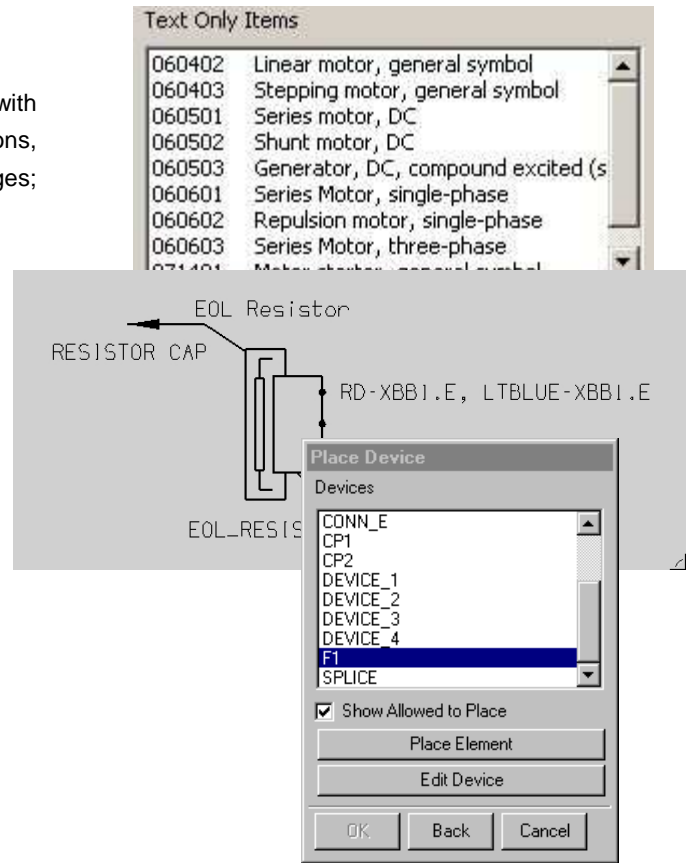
with
ons,
ges;

Text Only Items

| | |
|---|---|
| 060402 | Linear motor, general symbol |
| 060403 | Stepping motor, general symbol |
| 060501 | Series motor, DC |
| 060502 | Shunt motor, DC |
| 060503 | Generator, DC, compound excited (s |
| 060601 | Series Motor, single-phase |
| 060602 | Repulsion motor, single-phase |
| 060603 | Series Motor, three-phase |
| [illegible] | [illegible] |

EOL Resistor

RESISTOR CAP

RD-XBB1.E, LTBLUE-XBB1.E

EOL_RESIS

Place Device

Devices

CONN_E
CP1
CP2
DEVICE_1
DEVICE_2
DEVICE_3
DEVICE_4
F1
SPLICE

Show Allowed to Place

Place Element

Edit Device

OK

Back

Cancel